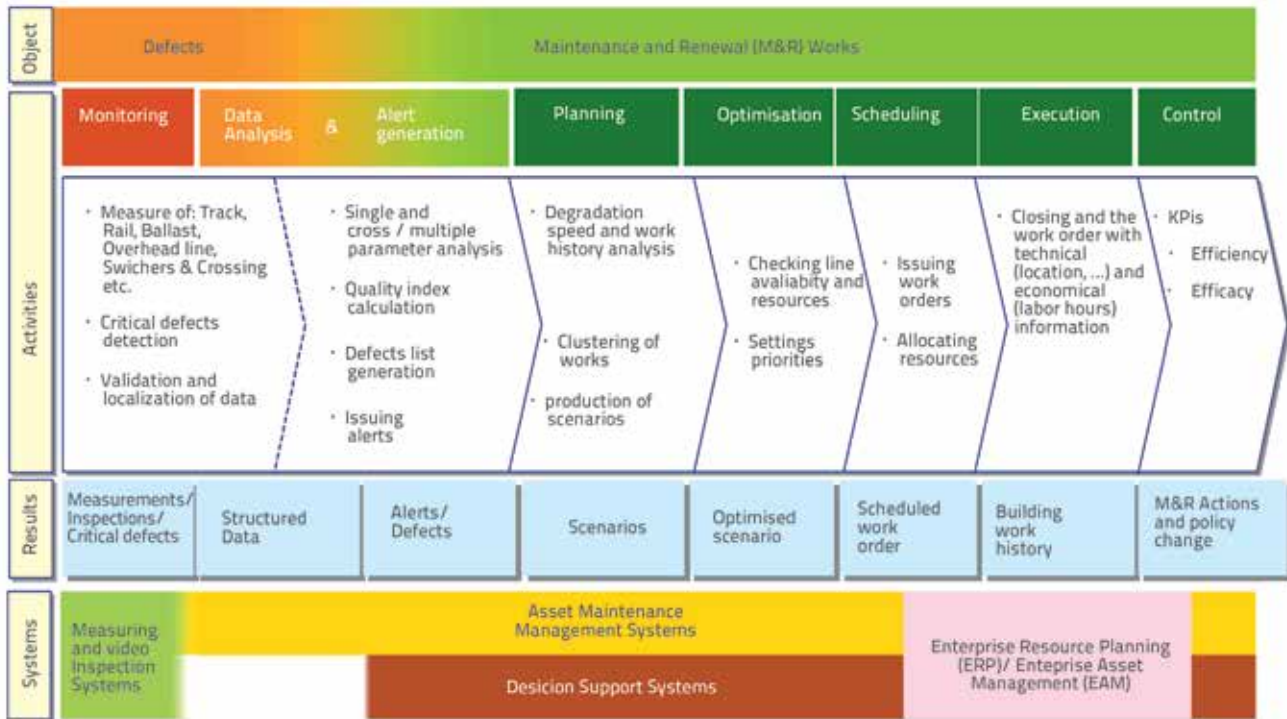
Object

Defects

Maintenance and Renewal (M&R) Works

Activities

Monitoring

Data Analysis & Alert generation

Planning

Optimisation

Scheduling

Execution

Control

· Measure of: Track, Rail, Ballast, Overhead line, Swichers & Crossing etc.

· Critical defects detection

· Validation and localization of data

· Single and cross / multiple parameter analysis

· Quality index calculation

· Defects list generation

· Issuing alerts

· Degradation speed and work history analysis

· Clustering of works

· production of scenarios

· Checking line avaliabity and resources

· Settings priorities

· Issuing work orders

· Allocating resources

· Closing and the work order with technical (location, ...) and economical (labor hours) information

· KPIs

· Efficiency

· Efficacy

Results

Measurements/ Inspections/ Critical defects

Structured Data

Alerts/ Defects

Scenarios

Optimised scenario

Scheduled work order

Building work history

M&R Actions and policy change

Systems

Measuring and video Inspection Systems

Asset Maintenance Management Systems

Desicion Support Systems

Enterprise Resource Planning (ERP)/ Entepries Asset Management (EAM)